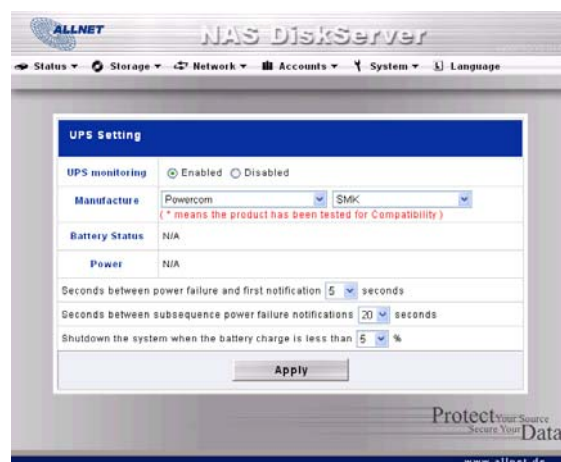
ALLNET
NAS DiskServer
Status ▾ Storage ▾ Network ▾ Accounts ▾ System ▾ Language

UPS Setting

| UPS monitoring | ⦿ Enabled ◯ Disabled |
|---|---|
| Manufacture | Powercom ▾ SMK ▾ (* means the product has been tested for Compatibility) |
| Battery Status | N/A |
| Power | N/A |

Seconds between power failure and first notification 5 ▾ seconds

Seconds between subsequence power failure notifications 20 ▾ seconds

Shutdown the system when the battery charge is less than 5 ▾ %

Apply

Protect Your Source Secure Your Data

www.allnet.de